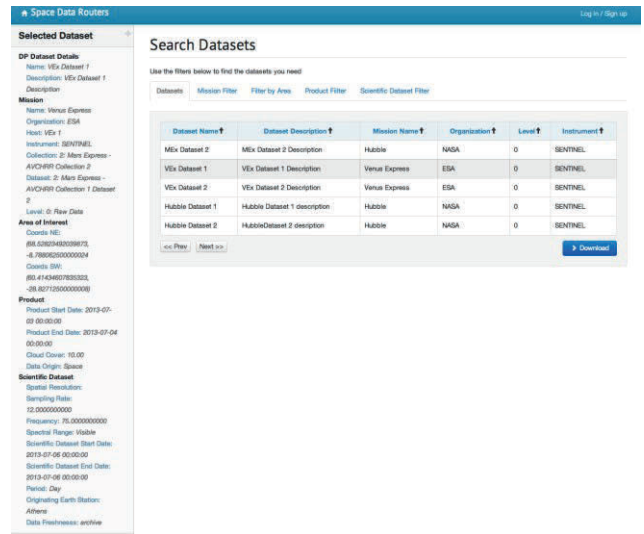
Space Data Routers

Log in / Sign up

Selected Dataset

DP Dataset Details
Name: VEx Dataset 1
Description: VEx Dataset 1 Description
Mission
Name: Venus Express
Organization: ESA
Host: VEx 1
Instrument: SENTINEL
Collection: 2: Mars Express - AVCHRR Collection 2
Dataset: 2: Mars Express - AVCHRR Collection 1 Dataset 2
Level: 0: Raw Data
Area of Interest
Coords NE:
(68.52823492039873, -8.788082600000024)
Coords SW:
(60.41434607835323, -28.82712600000008)
Product
Product Start Date: 2013-07-03 00:00:00
Product End Date: 2013-07-04 00:00:00
Cloud Cover: 10.00
Data Origin: Space
Scientific Dataset
Spatial Resolution:
Sampling Rate: 12.0000000000
Frequency: 75.0000000000
Spectral Range: Visible
Scientific Dataset Start Date: 2013-07-06 00:00:00
Scientific Dataset End Date: 2013-07-06 00:00:00
Period: Day
Originating Earth Station: Athens
Data Freshness: archive

Search Datasets

Use the filters below to find the datasets you need

Datasets | Mission Filter | Filter by Area | Product Filter | Scientific Dataset Filter

| Dataset Name | Dataset Description | Mission Name | Organization | Level | Instrument |
|---|---|---|---|---|---|
| MEx Dataset 2 | MEx Dataset 2 Description | Hubble | NASA | 0 | SENTINEL |
| VEx Dataset 1 | VEx Dataset 1 Description | Venus Express | ESA | 0 | SENTINEL |
| VEx Dataset 2 | VEx Dataset 2 Description | Venus Express | ESA | 0 | SENTINEL |
| Hubble Dataset 1 | Hubble Dataset 1 description | Hubble | NASA | 0 | SENTINEL |
| Hubble Dataset 2 | HubbleDataset 2 desription | Hubble | NASA | 0 | SENTINEL |

<< Prev | Next >>

Download